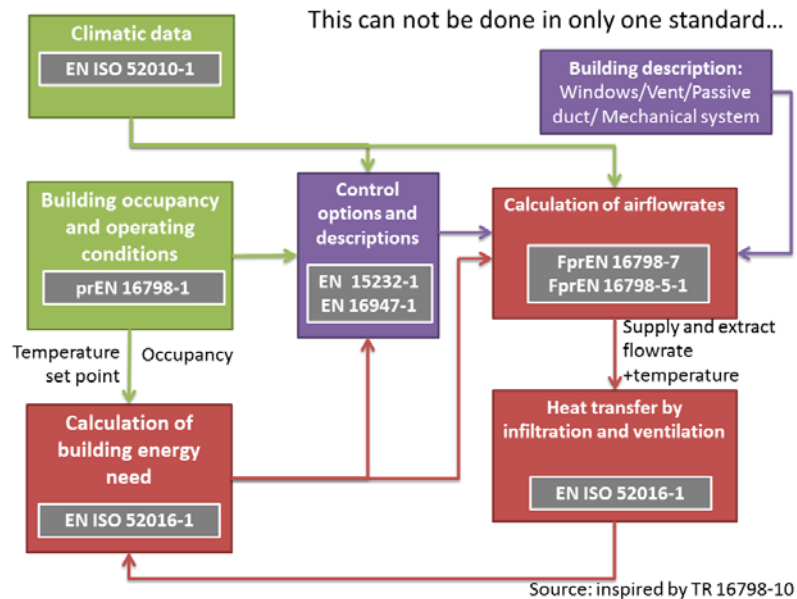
This can not be done in only one standard…

Climatic data
EN ISO 52010-1

Building description:
Windows/Vent/Passive duct/ Mechanical system

Building occupancy and operating conditions
prEN 16798-1

Control options and descriptions
EN 15232-1
EN 16947-1

Calculation of airflowrates
FprEN 16798-7
FprEN 16798-5-1

Temperature set point

Occupancy

Supply and extract flowrate +temperature

Calculation of building energy need
EN ISO 52016-1

Heat transfer by infiltration and ventilation
EN ISO 52016-1

Source: inspired by TR 16798-10